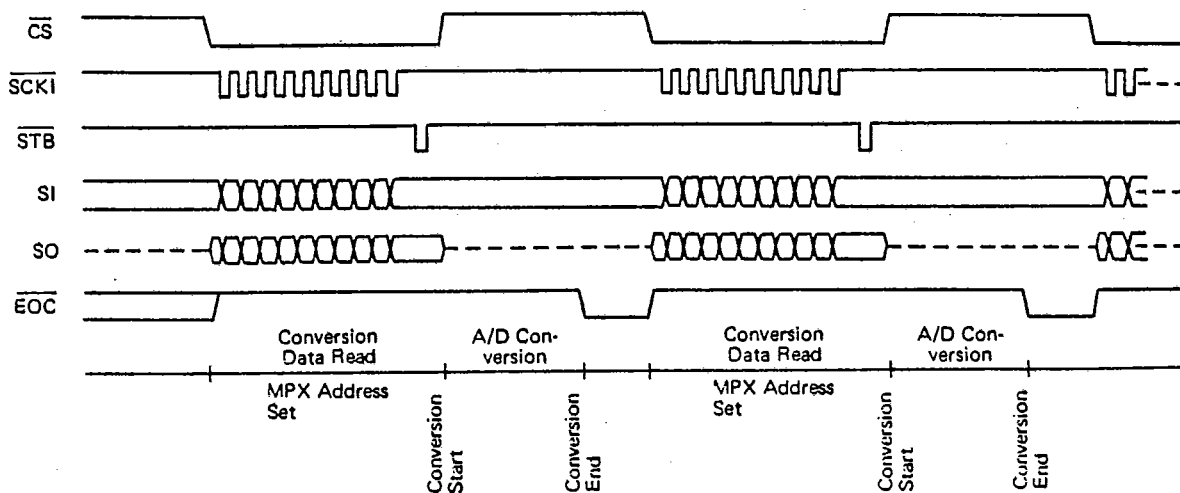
$\overline{CS}$

$\overline{SCK1}$

$\overline{STB}$

SI

SO

$\overline{EOC}$

Conversion Data Read

A/D Conversion

Conversion Data Read

A/D Conversion

MPX Address Set

Conversion Start

Conversion End

MPX Address Set

Conversion Start

Conversion End